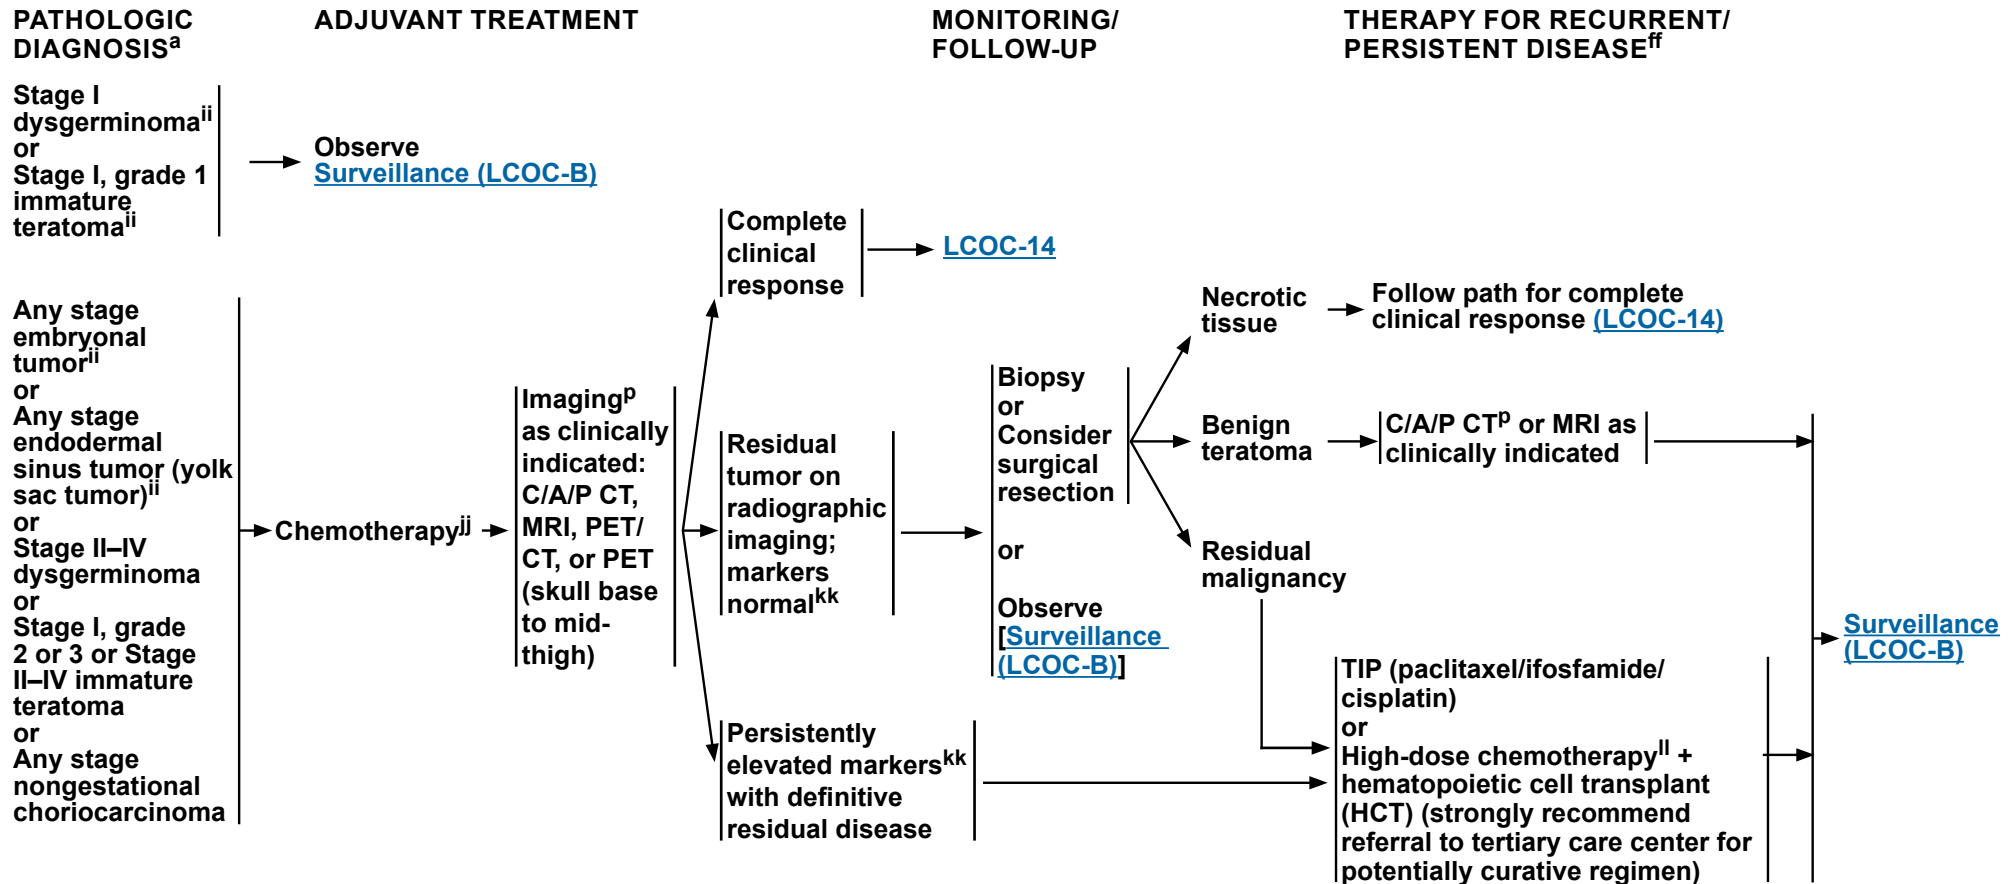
PATHOLOGIC DIAGNOSIS$^{a}$

ADJUVANT TREATMENT

MONITORING/ FOLLOW-UP

THERAPY FOR RECURRENT/ PERSISTENT DISEASE$^{ff}$

Stage I dysgerminoma$^{ii}$ or Stage I, grade 1 immature teratoma$^{ii}$

Observe
Surveillance (LCOC-B)

Any stage embryonal tumor$^{ii}$ or Any stage endodermal sinus tumor (yolk sac tumor)$^{ii}$ or Stage II–IV dysgerminoma or Stage I, grade 2 or 3 or Stage II–IV immature teratoma or Any stage nongestational choriocarcinoma

Chemotherapy$^{jj}$

Imaging$^{p}$ as clinically indicated: C/A/P CT, MRI, PET/ CT, or PET (skull base to mid-thigh)

Complete clinical response

LCOC-14

Residual tumor on radiographic imaging; markers normal$^{kk}$

Biopsy or Consider surgical resection

or

Observe [Surveillance (LCOC-B)]

Necrotic tissue

Follow path for complete clinical response (LCOC-14)

Benign teratoma

C/A/P CT$^{p}$ or MRI as clinically indicated

Residual malignancy

Persistently elevated markers$^{kk}$ with definitive residual disease

TIP (paclitaxel/ifosfamide/ cisplatin) or High-dose chemotherapy$^{ll}$ + hematopoietic cell transplant (HCT) (strongly recommend referral to tertiary care center for potentially curative regimen)

Surveillance (LCOC-B)